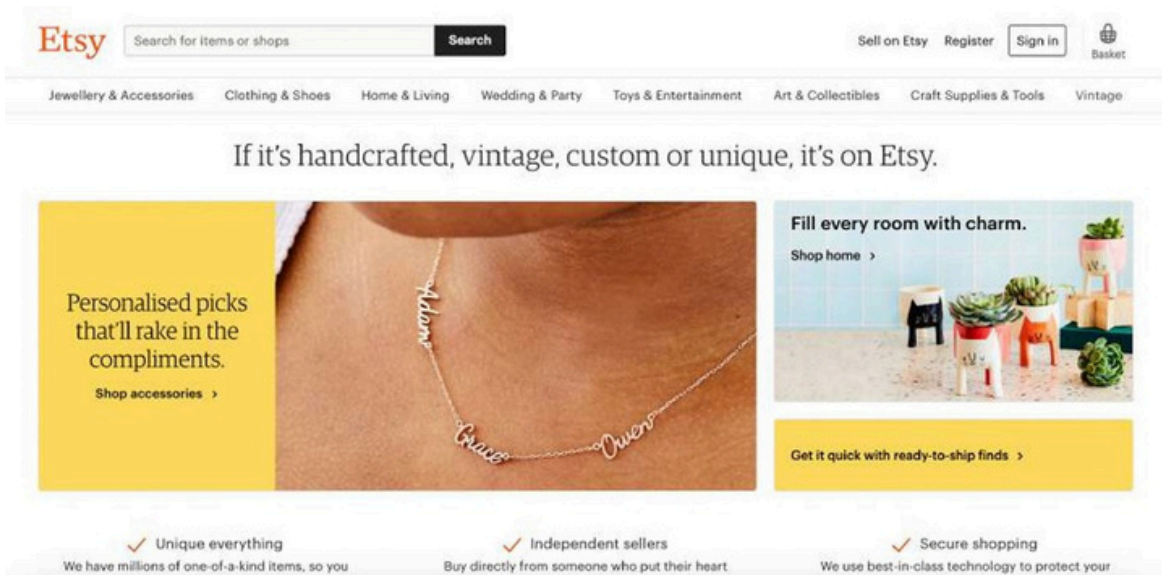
Etsy

Search for items or shops

Search

Sell on Etsy Register Sign in Basket

Jewellery & Accessories Clothing & Shoes Home & Living Wedding & Party Toys & Entertainment Art & Collectibles Craft Supplies & Tools Vintage

If it's handcrafted, vintage, custom or unique, it's on Etsy.

Personalised picks that'll rake in the compliments.

Shop accessories ›

Adam

Grace

Owen

Fill every room with charm.

Shop home ›

Get it quick with ready-to-ship finds ›

Unique everything

We have millions of one-of-a-kind items, so you

Independent sellers

Buy directly from someone who put their heart

Secure shopping

We use best-in-class technology to protect your